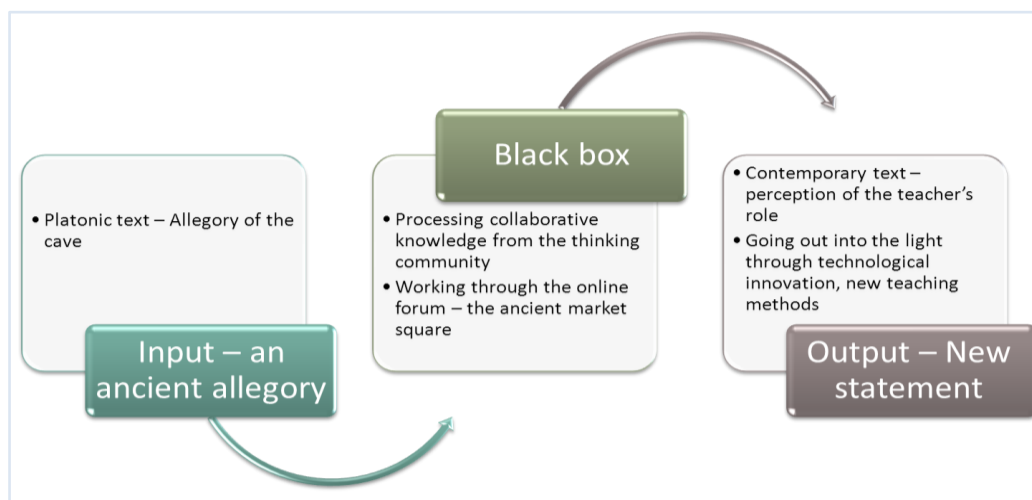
• Platonic text – Allegory of the cave

Input – an ancient allegory

Black box

• Processing collaborative knowledge from the thinking community
• Working through the online forum – the ancient market square

• Contemporary text – perception of the teacher's role
• Going out into the light through technological innovation, new teaching methods

Output – New statement